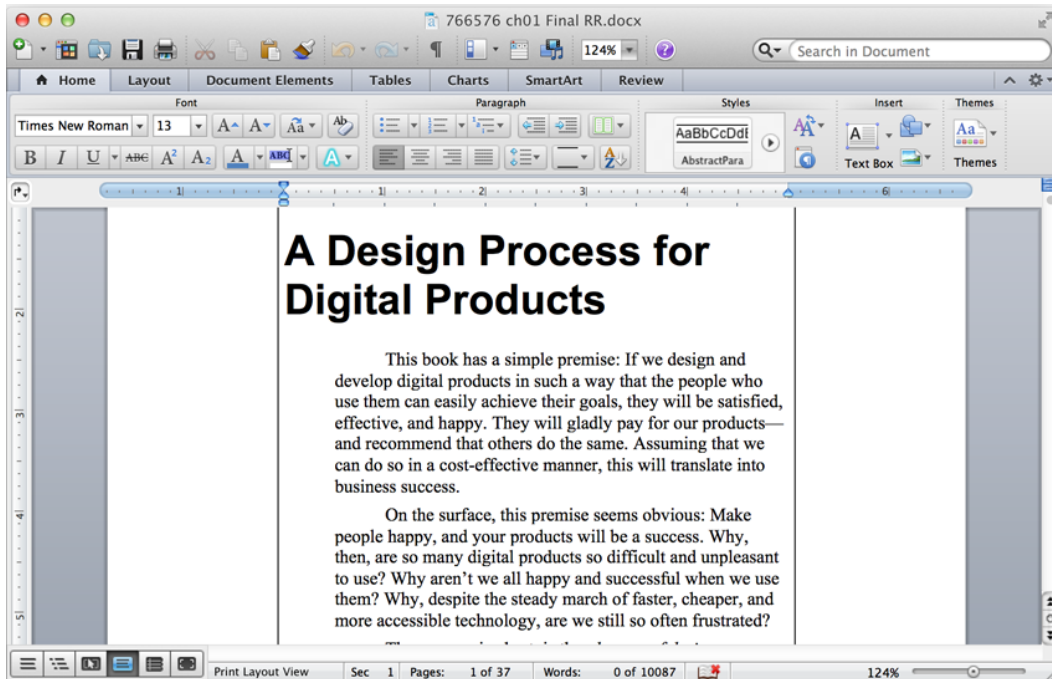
766576 ch01 Final RR.docx

124%

Search in Document

Home | Layout | Document Elements | Tables | Charts | SmartArt | Review

Font | Paragraph | Styles | Insert | Themes

Times New Roman | 13

AaBbCcDdE

AbstractPara

Text Box

Themes

A Design Process for Digital Products

This book has a simple premise: If we design and develop digital products in such a way that the people who use them can easily achieve their goals, they will be satisfied, effective, and happy. They will gladly pay for our products—and recommend that others do the same. Assuming that we can do so in a cost-effective manner, this will translate into business success.

On the surface, this premise seems obvious: Make people happy, and your products will be a success. Why, then, are so many digital products so difficult and unpleasant to use? Why aren't we all happy and successful when we use them? Why, despite the steady march of faster, cheaper, and more accessible technology, are we still so often frustrated?

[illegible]

Print Layout View | Sec 1 | Pages: 1 of 37 | Words: 0 of 10087 | 124%